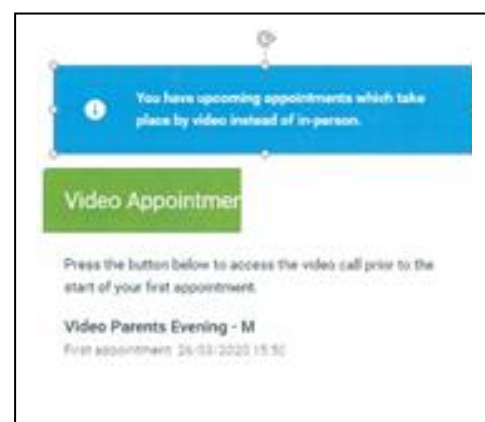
You have upcoming appointments which take place by video instead of in-person.

Video Appointmer

Press the button below to access the video call prior to the start of your first appointment.

Video Parents Evening - M

First appointment: 26/03/2020 15:50